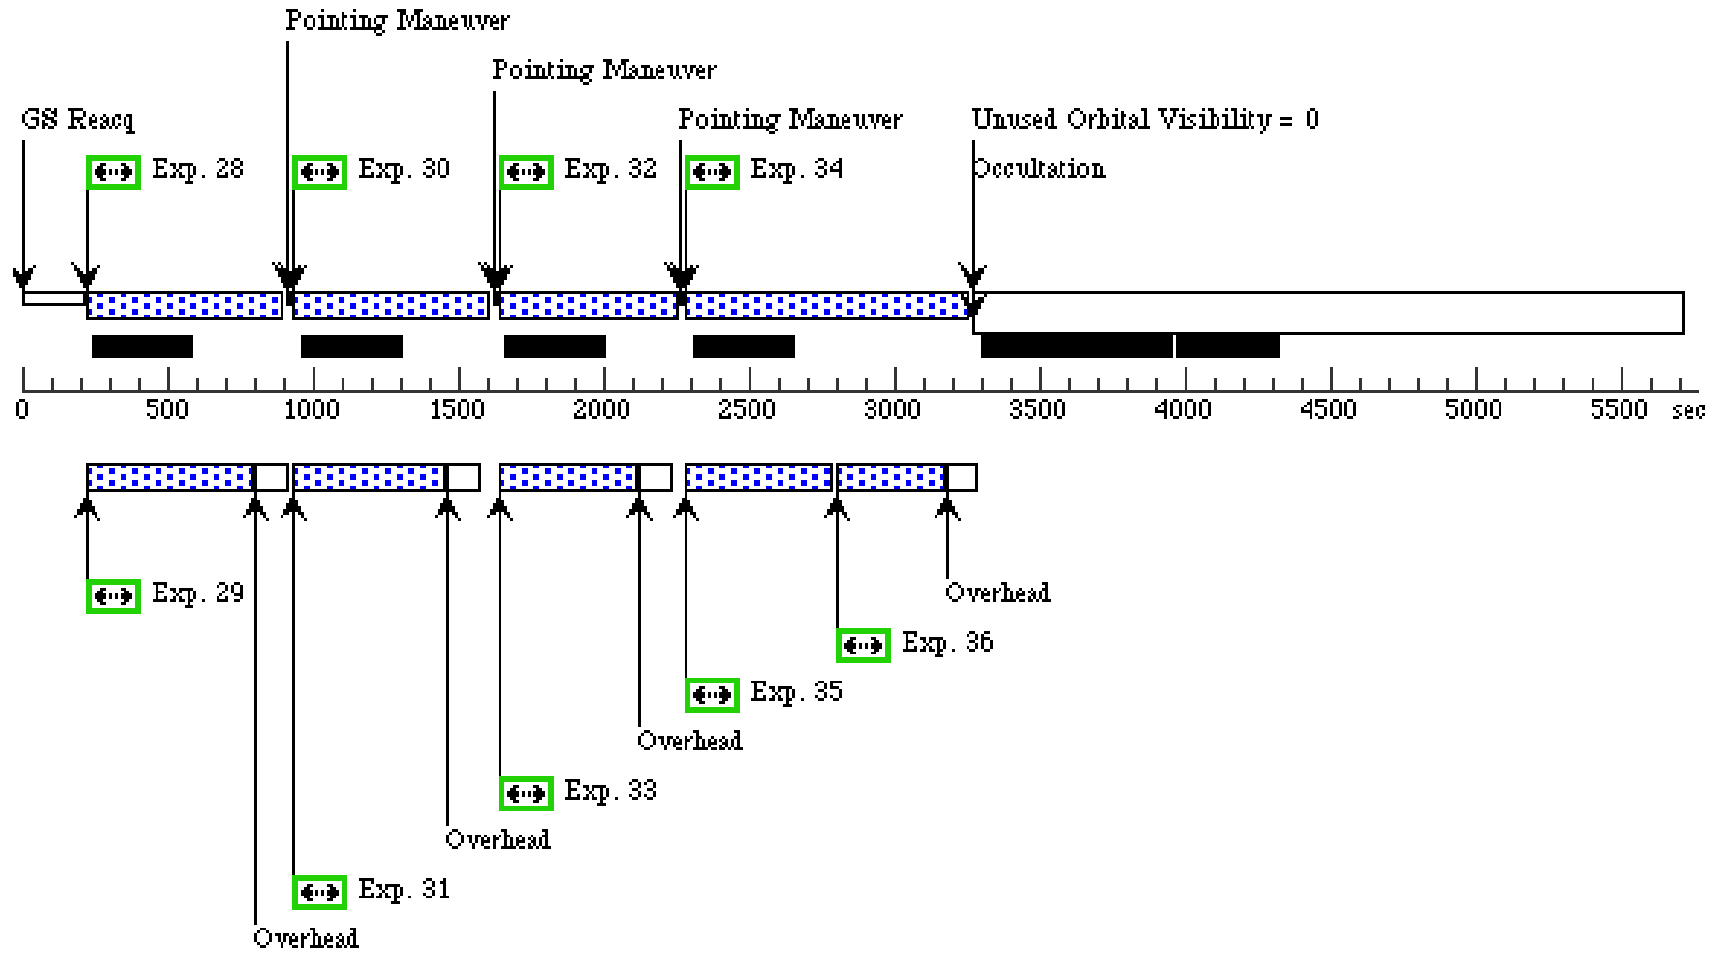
Pointing Maneuver

Pointing Maneuver

GS Reacq

Pointing Maneuver

Unused Orbital Visibility = 0

Exp. 28

Exp. 30

Exp. 32

Exp. 34

Occultation

0 500 1000 1500 2000 2500 3000 3500 4000 4500 5000 5500 sec

Exp. 29

Overhead

Exp. 36

Exp. 35

Overhead

Exp. 33

Overhead

Exp. 31

Overhead